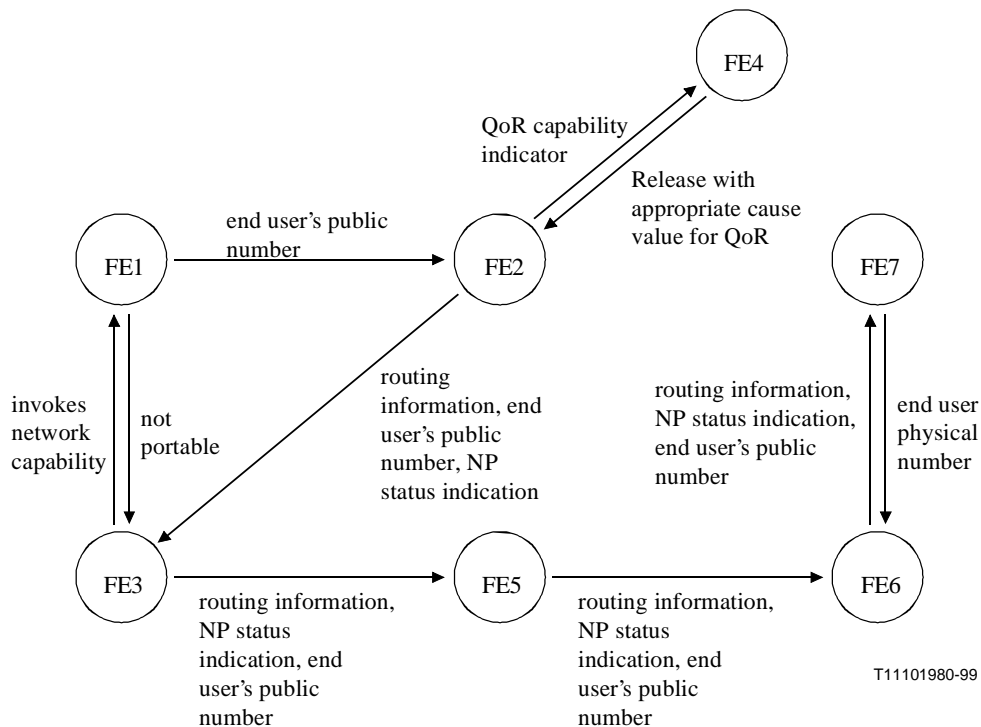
FE4

QoR capability indicator

Release with appropriate cause value for QoR

end user's public number

FE1

FE2

FE7

invokes network capability

not portable

routing information, end user's public number, NP status indication

routing information, NP status indication, end user's public number

end user physical number

FE3

FE5

FE6

routing information, NP status indication, end user's public number

routing information, NP status indication, end user's public number

T11101980-99